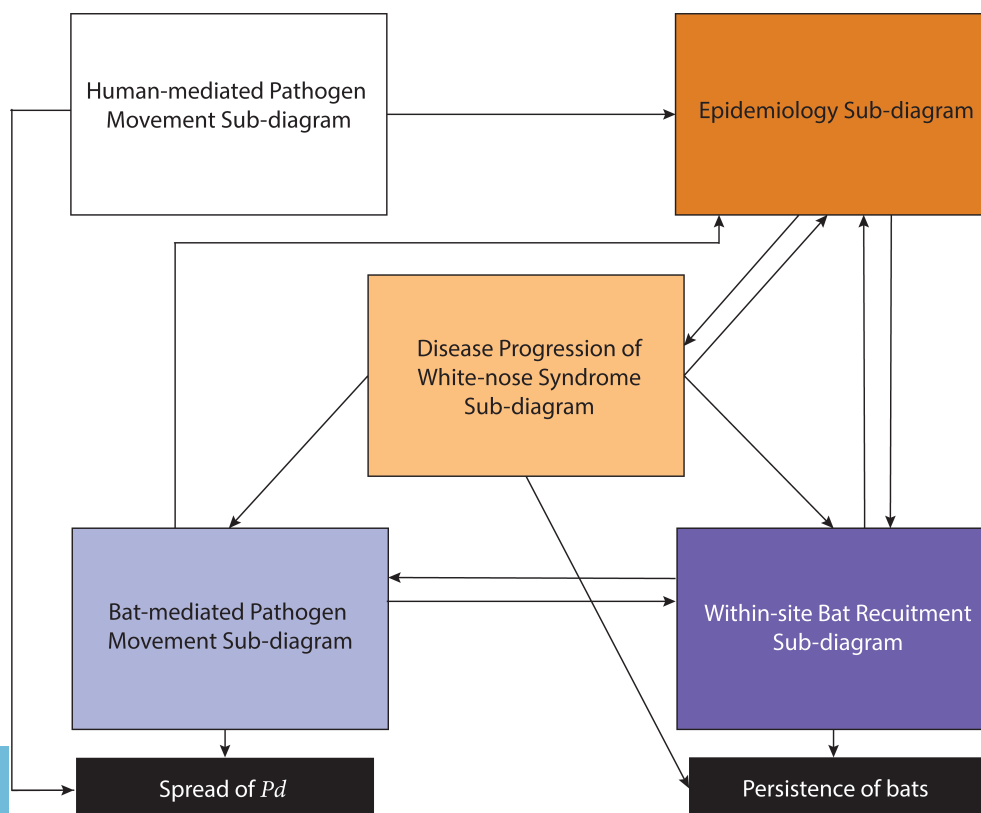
Human-mediated Pathogen Movement Sub-diagram

Epidemiology Sub-diagram

Disease Progression of White-nose Syndrome Sub-diagram

Bat-mediated Pathogen Movement Sub-diagram

Within-site Bat Recuitment Sub-diagram

Spread of $Pd$

Persistence of bats